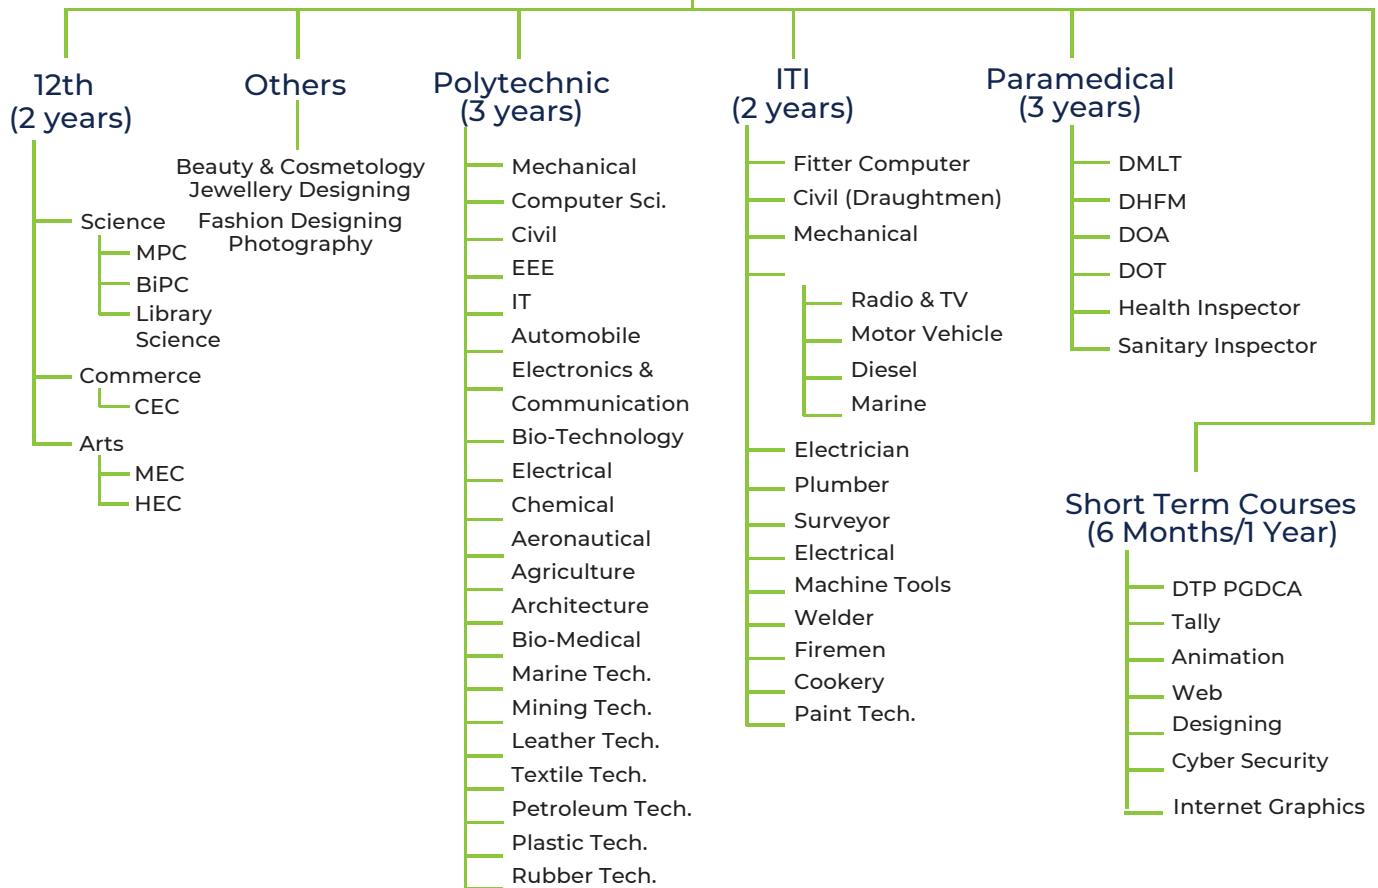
12th
(2 years)

Science
MPC
BiPC
Library Science

Commerce
CEC

Arts
MEC
HEC

Others

Beauty & Cosmetology
Jewellery Designing
Fashion Designing
Photography

Polytechnic
(3 years)

Mechanical
Computer Sci.
Civil
EEE
IT
Automobile
Electronics & Communication
Bio-Technology
Electrical
Chemical
Aeronautical
Agriculture
Architecture
Bio-Medical
Marine Tech.
Mining Tech.
Leather Tech.
Textile Tech.
Petroleum Tech.
Plastic Tech.
Rubber Tech.

ITI
(2 years)

Fitter Computer
Civil (Draughtmen)
Mechanical
Radio & TV
Motor Vehicle
Diesel
Marine
Electrician
Plumber
Surveyor
Electrical
Machine Tools
Welder
Firemen
Cookery
Paint Tech.

Paramedical
(3 years)

DMLT
DHFM
DOA
DOT
Health Inspector
Sanitary Inspector

Short Term Courses
(6 Months/1 Year)

DTP PGDCA
Tally
Animation
Web Designing
Cyber Security
Internet Graphics